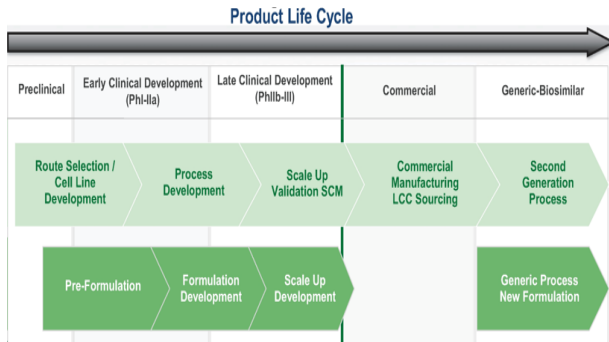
Product Life Cycle

| Preclinical | Early Clinical Development (PhI-IIa) | Late Clinical Development (PhIIb-III) | Commercial | Generic-Biosimilar |
|---|---|---|---|---|

Route Selection / Cell Line Development

Process Development

Scale Up Validation SCM

Commercial Manufacturing LCC Sourcing

Second Generation Process

Pre-Formulation

Formulation Development

Scale Up Development

Generic Process New Formulation